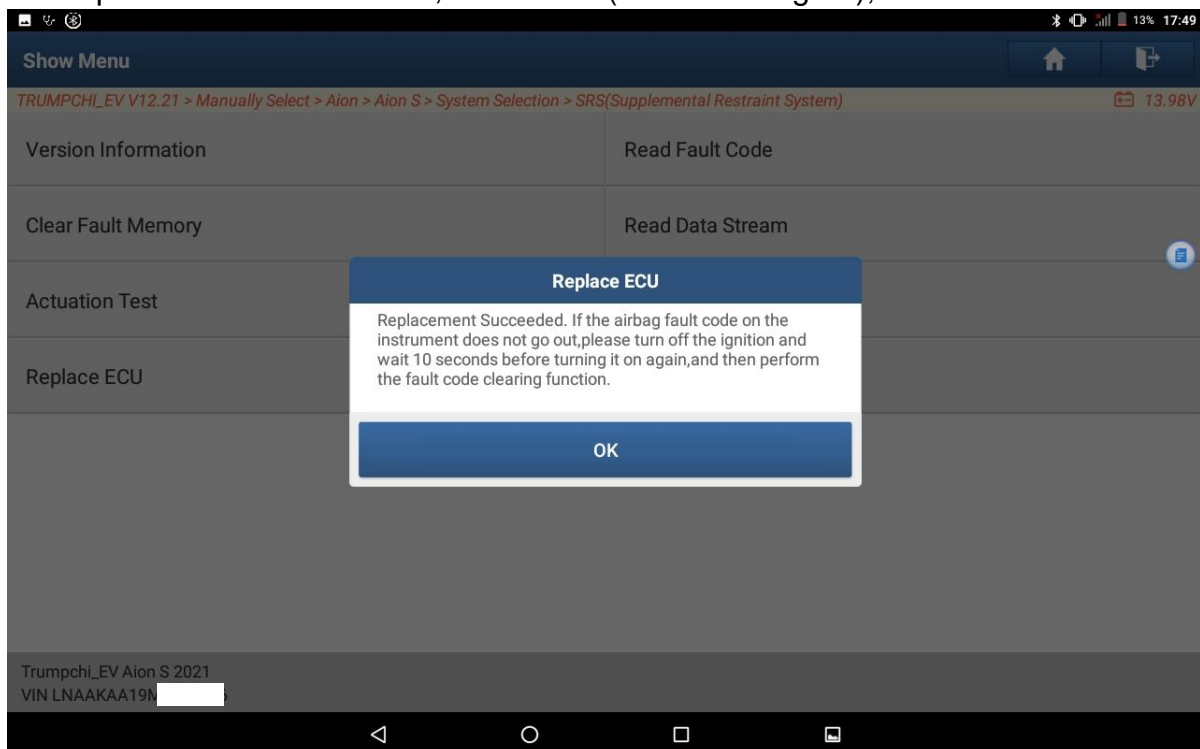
13% 17:49

Show Menu

TRUMPCHI_EV V12.21 > Manually Select > Aion > Aion S > System Selection > SRS(Supplemental Restraint System)

13.98V

Version Information

Read Fault Code

Clear Fault Memory

Read Data Stream

Actuation Test

Replace ECU

Replace ECU

Replacement Succeeded. If the airbag fault code on the instrument does not go out,please turn off the ignition and wait 10 seconds before turning it on again,and then perform the fault code clearing function.

OK

Trumpchi_EV Aion S 2021
VIN LNAAKAA19M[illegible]